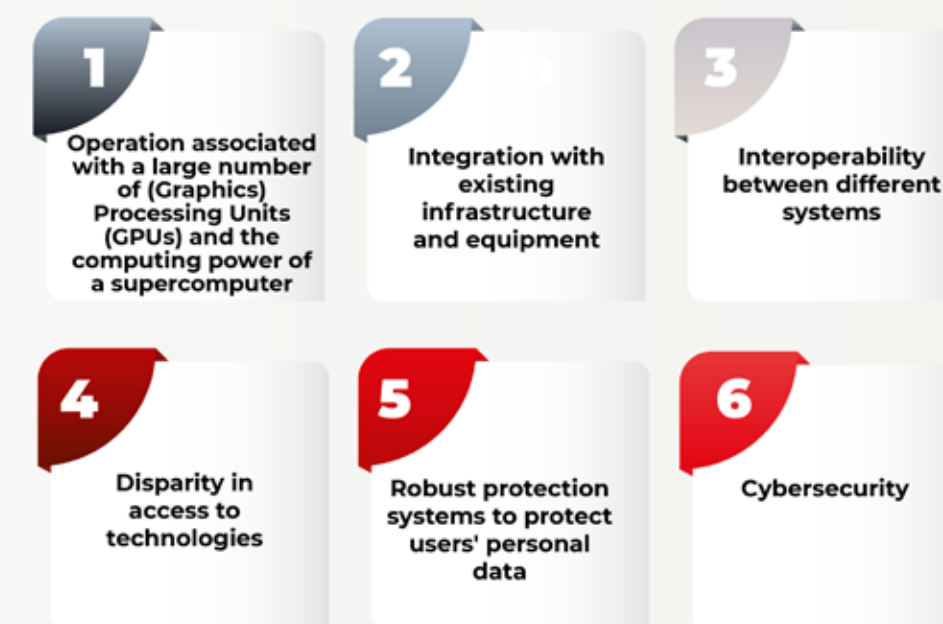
1

Operation associated with a large number of (Graphics) Processing Units (GPUs) and the computing power of a supercomputer

2

Integration with existing infrastructure and equipment

3

Interoperability between different systems

4

Disparity in access to technologies

5

Robust protection systems to protect users' personal data

6

Cybersecurity